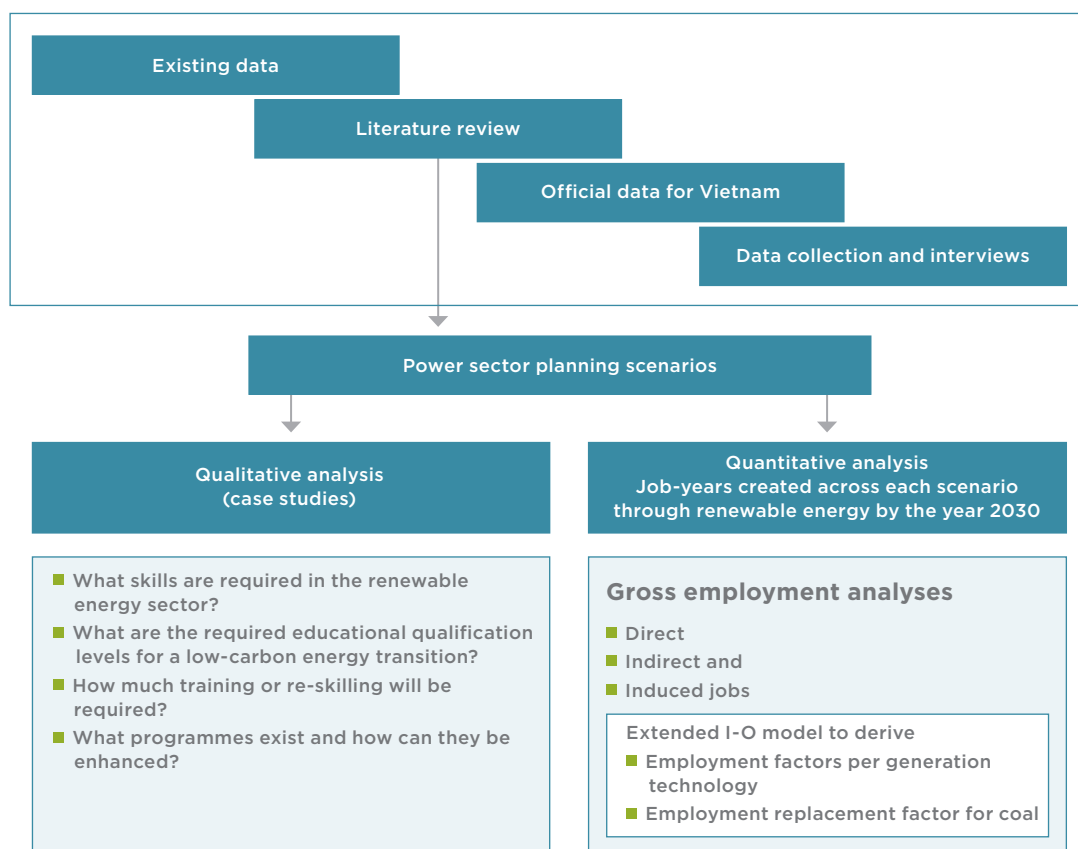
Existing data

Literature review

Official data for Vietnam

Data collection and interviews

Power sector planning scenarios

Qualitative analysis
(case studies)

Quantitative analysis
Job-years created across each scenario through renewable energy by the year 2030

What skills are required in the renewable energy sector?

What are the required educational qualification levels for a low-carbon energy transition?

How much training or re-skilling will be required?

What programmes exist and how can they be enhanced?

Gross employment analyses

Direct

Indirect and

Induced jobs

Extended I-O model to derive

Employment factors per generation technology

Employment replacement factor for coal